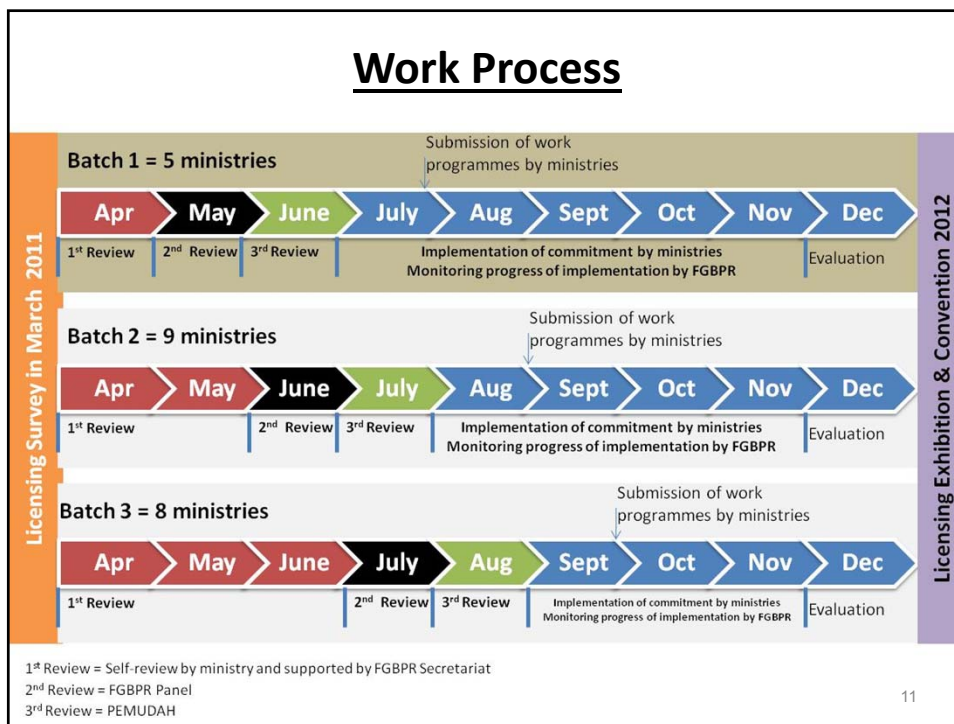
Work Process

Licensing Survey in March 2011

Batch 1 = 5 ministries

Submission of work programmes by ministries

Apr May June July Aug Sept Oct Nov Dec

1st Review 2nd Review 3rd Review

Implementation of commitment by ministries
Monitoring progress of implementation by FGBPR

Evaluation

Batch 2 = 9 ministries

Submission of work programmes by ministries

Apr May June July Aug Sept Oct Nov Dec

1st Review 2nd Review 3rd Review

Implementation of commitment by ministries
Monitoring progress of implementation by FGBPR

Evaluation

Batch 3 = 8 ministries

Submission of work programmes by ministries

Apr May June July Aug Sept Oct Nov Dec

1st Review 2nd Review 3rd Review

Implementation of commitment by ministries
Monitoring progress of implementation by FGBPR

Evaluation

Licensing Exhibition & Convention 2012

1st Review = Self-review by ministry and supported by FGBPR Secretariat
2nd Review = FGBPR Panel
3rd Review = PEMUDAH

11